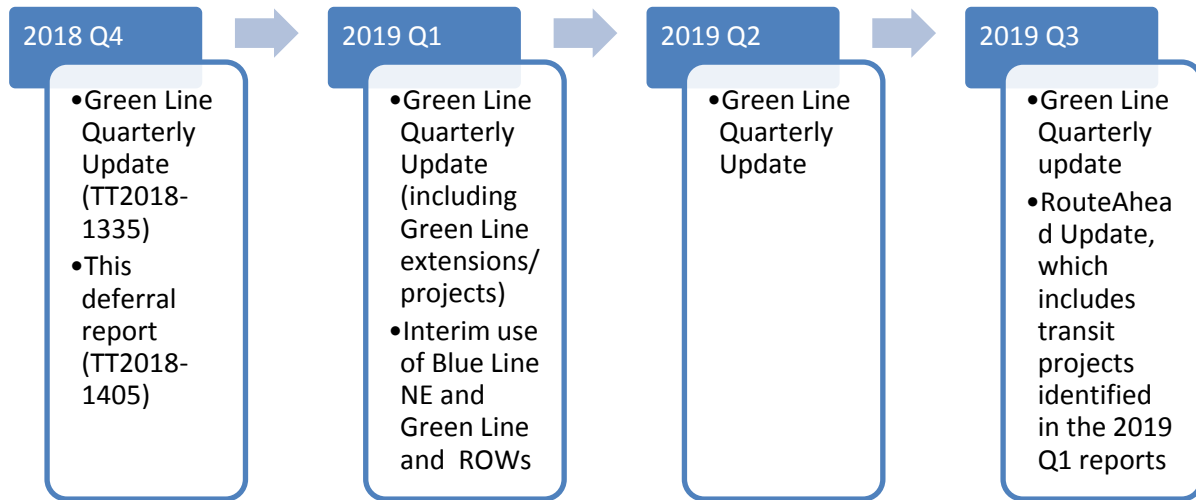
2018 Q4

•Green Line Quarterly Update (TT2018-1335)
•This deferral report (TT2018-1405)

2019 Q1

•Green Line Quarterly Update (including Green Line extensions/ projects)
•Interim use of Blue Line NE and Green Line and ROWs

2019 Q2

•Green Line Quarterly Update

2019 Q3

•Green Line Quarterly update
•RouteAhead Update, which includes transit projects identified in the 2019 Q1 reports